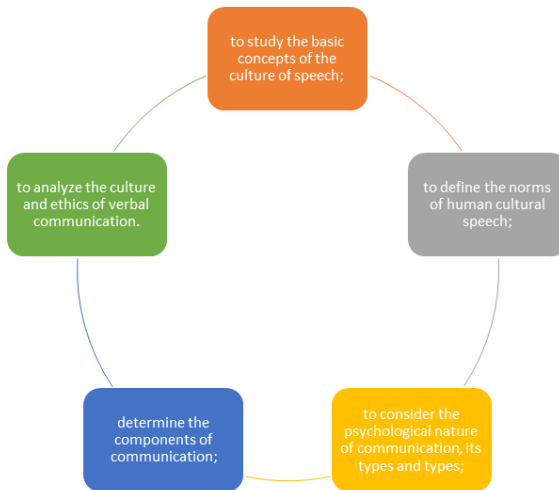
to study the basic concepts of the culture of speech;

to define the norms of human cultural speech;

to consider the psychological nature of communication, its types and types;

determine the components of communication;

to analyze the culture and ethics of verbal communication.